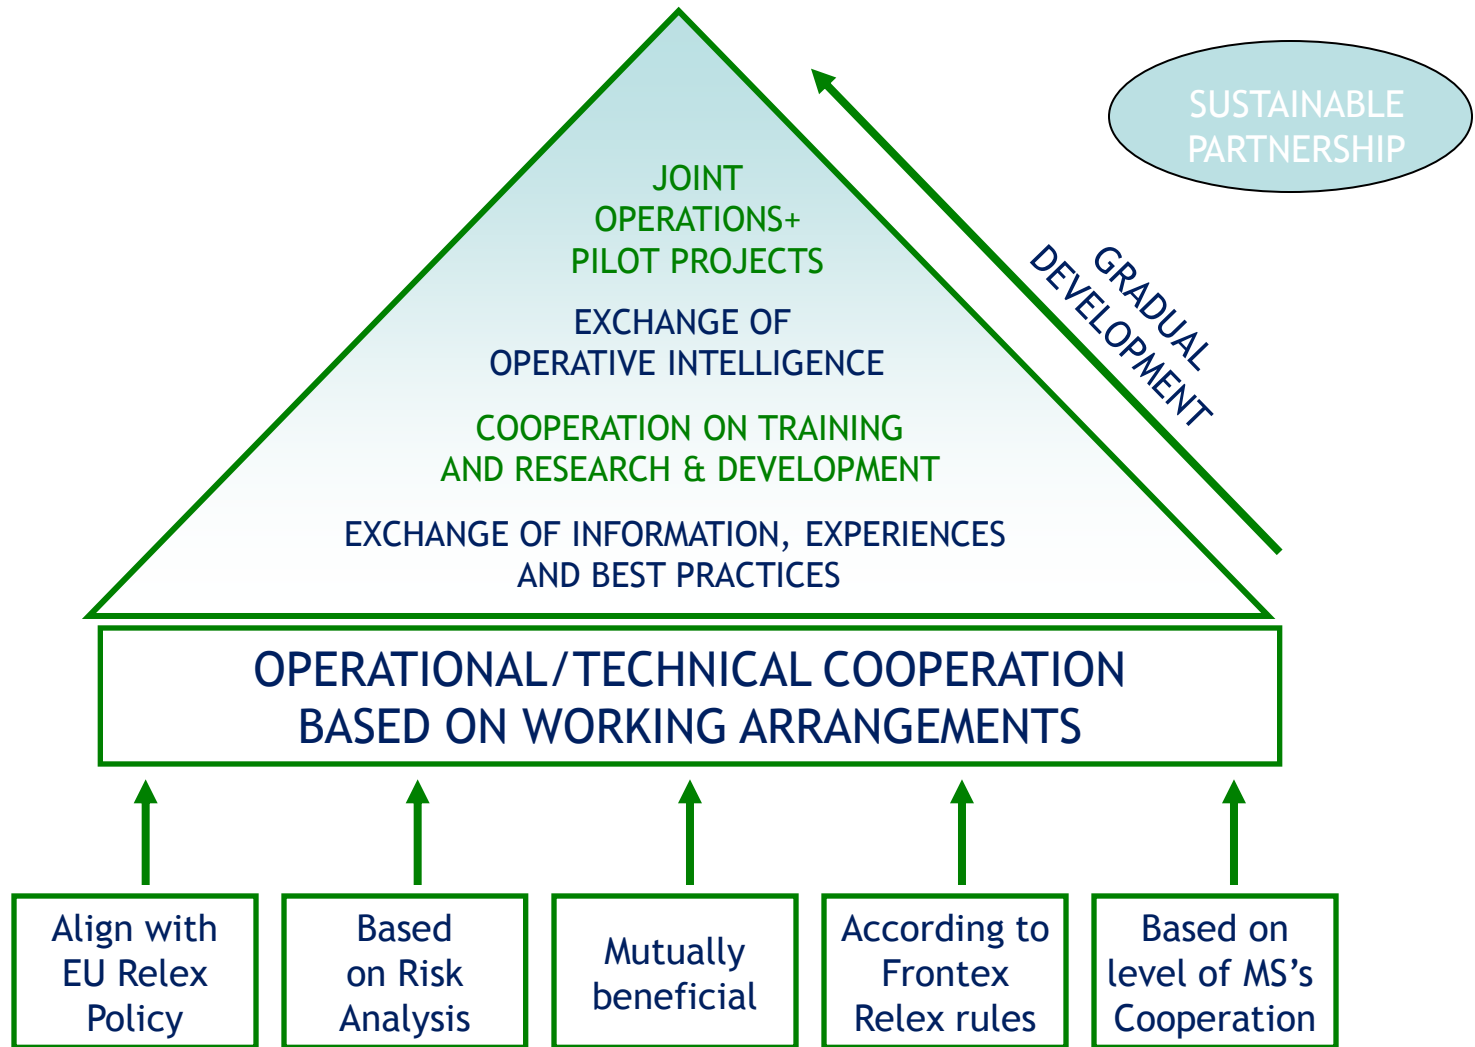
SUSTAINABLE PARTNERSHIP

GRADUAL DEVELOPMENT

JOINT OPERATIONS+ PILOT PROJECTS

EXCHANGE OF OPERATIVE INTELLIGENCE

COOPERATION ON TRAINING AND RESEARCH & DEVELOPMENT

EXCHANGE OF INFORMATION, EXPERIENCES AND BEST PRACTICES

OPERATIONAL/TECHNICAL COOPERATION BASED ON WORKING ARRANGEMENTS

Align with EU Relex Policy

Based on Risk Analysis

Mutually beneficial

According to Frontex Relex rules

Based on level of MS's Cooperation